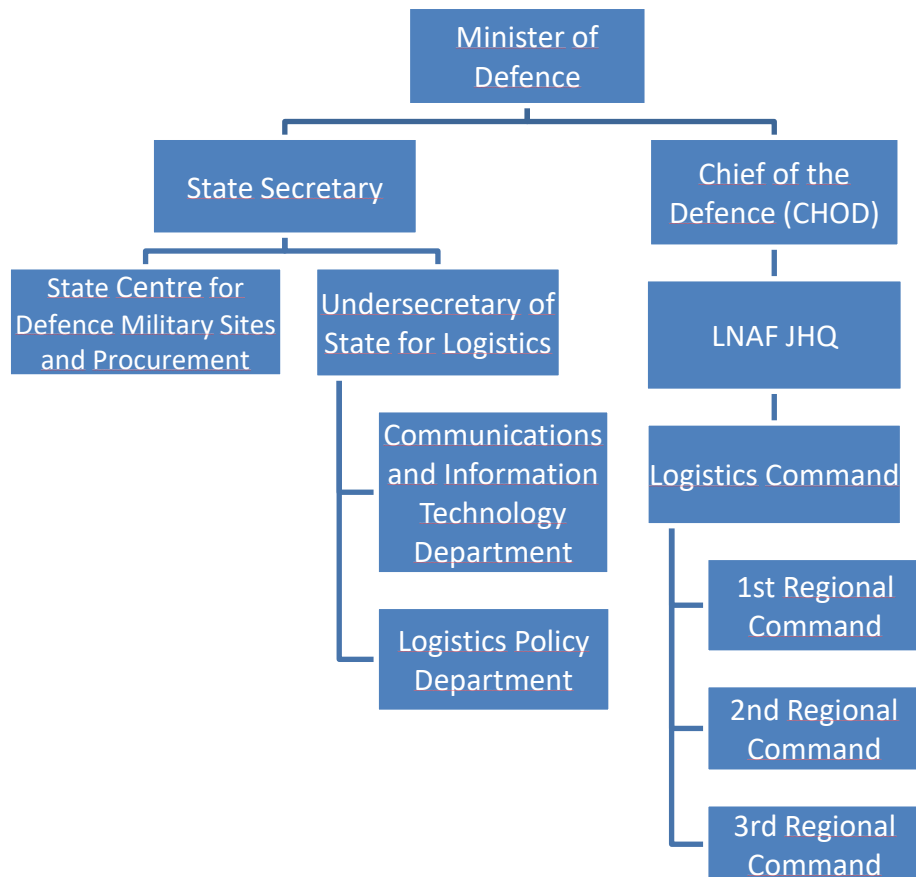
Minister of Defence

State Secretary

Chief of the Defence (CHOD)

State Centre for Defence Military Sites and Procurement

Undersecretary of State for Logistics

Communications and Information Technology Department

Logistics Policy Department

LNAF JHQ

Logistics Command

1st Regional Command

2nd Regional Command

3rd Regional Command